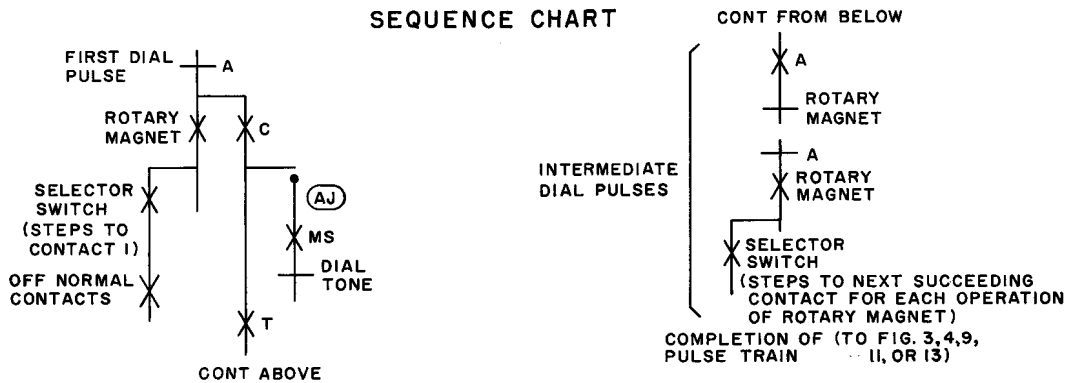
SEQUENCE CHART

FIRST DIAL PULSE
A
ROTARY MAGNET
C
SELECTOR SWITCH (STEPS TO CONTACT 1)
AJ
MS
DIAL TONE
OFF NORMAL CONTACTS
T
CONT ABOVE

CONT FROM BELOW
A
ROTARY MAGNET
INTERMEDIATE DIAL PULSES
A
ROTARY MAGNET
SELECTOR SWITCH (STEPS TO NEXT SUCCEEDING CONTACT FOR EACH OPERATION OF ROTARY MAGNET)
COMPLETION OF PULSE TRAIN (TO FIG. 3, 4, 9, 11, OR 13)